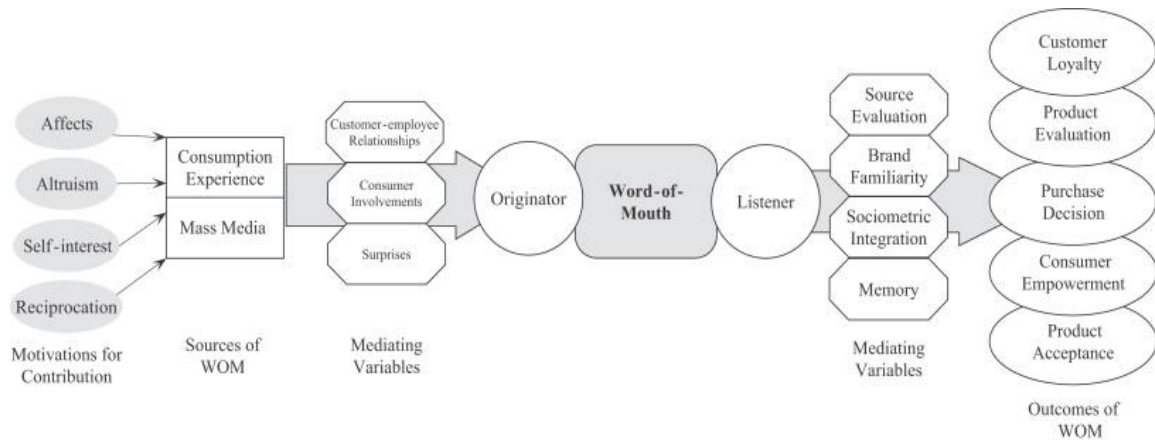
Affects

Altruism

Self-interest

Reciprocation

Motivations for Contribution

Consumption Experience

Mass Media

Sources of WOM

Customer-employee Relationships

Consumer Involvements

Surprises

Mediating Variables

Originator

Word-of-Mouth

Listener

Source Evaluation

Brand Familiarity

Sociometric Integration

Memory

Mediating Variables

Customer Loyalty

Product Evaluation

Purchase Decision

Consumer Empowerment

Product Acceptance

Outcomes of WOM